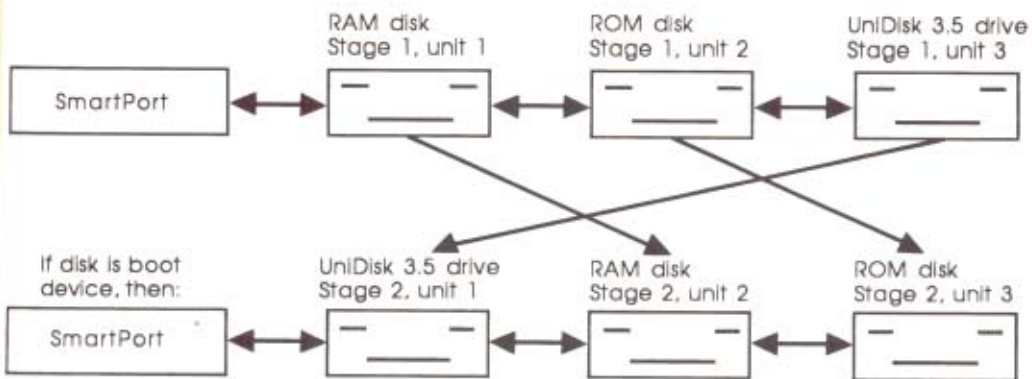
RAM disk
Stage 1, unit 1

ROM disk
Stage 1, unit 2

UniDisk 3.5 drive
Stage 1, unit 3

SmartPort

If disk is boot device, then:

UniDisk 3.5 drive
Stage 2, unit 1

RAM disk
Stage 2, unit 2

ROM disk
Stage 2, unit 3

SmartPort